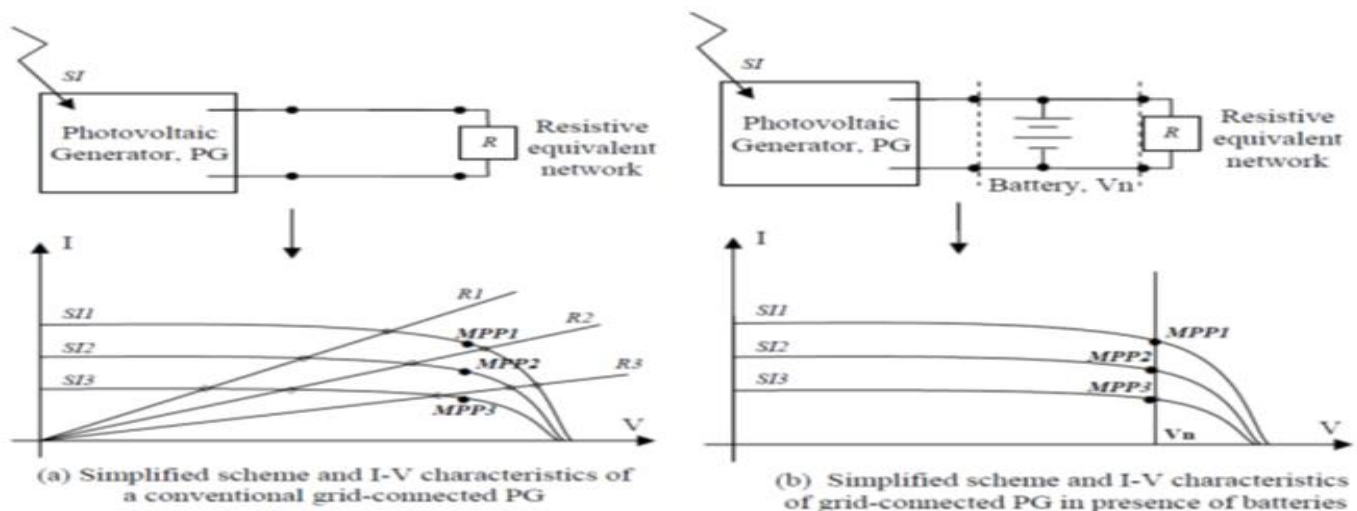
SI

Photovoltaic Generator, PG

R

Resistive equivalent network

I

R1

R2

R3

SI1

SI2

SI3

MPP1

MPP2

MPP3

V

(a) Simplified scheme and I-V characteristics of a conventional grid-connected PG

SI

Photovoltaic Generator, PG

R

Resistive equivalent network

Battery, Vn

I

SI1

SI2

SI3

MPP1

MPP2

MPP3

Vn

V

(b) Simplified scheme and I-V characteristics of grid-connected PG in presence of batteries